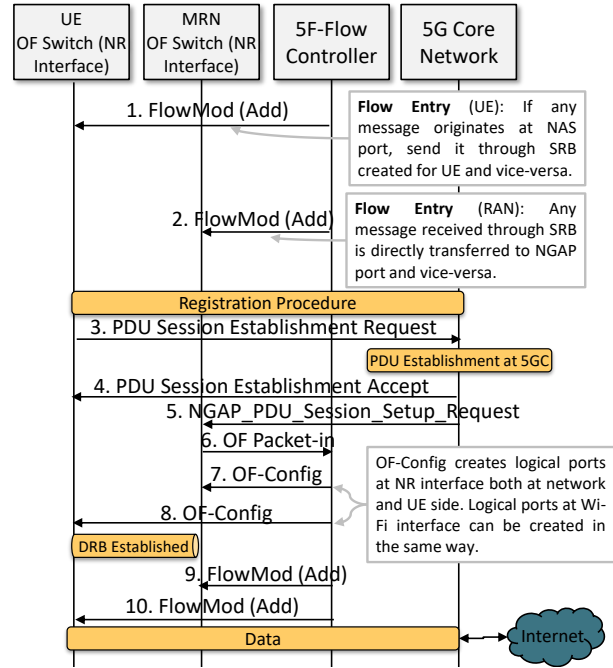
UE
OF Switch (NR Interface)

MRN
OF Switch (NR Interface)

5F-Flow Controller

5G Core Network

1. FlowMod (Add)

**Flow Entry** (UE): If any message originates at NAS port, send it through SRB created for UE and vice-versa.

2. FlowMod (Add)

**Flow Entry** (RAN): Any message received through SRB is directly transferred to NGAP port and vice-versa.

Registration Procedure

3. PDU Session Establishment Request

PDU Establishment at 5GC

4. PDU Session Establishment Accept

5. NGAP_PDU_Session_Setup_Request

6. OF Packet-in

7. OF-Config

OF-Config creates logical ports at NR interface both at network and UE side. Logical ports at Wi-Fi interface can be created in the same way.

8. OF-Config

DRB Established

9. FlowMod (Add)

10. FlowMod (Add)

Data

Internet